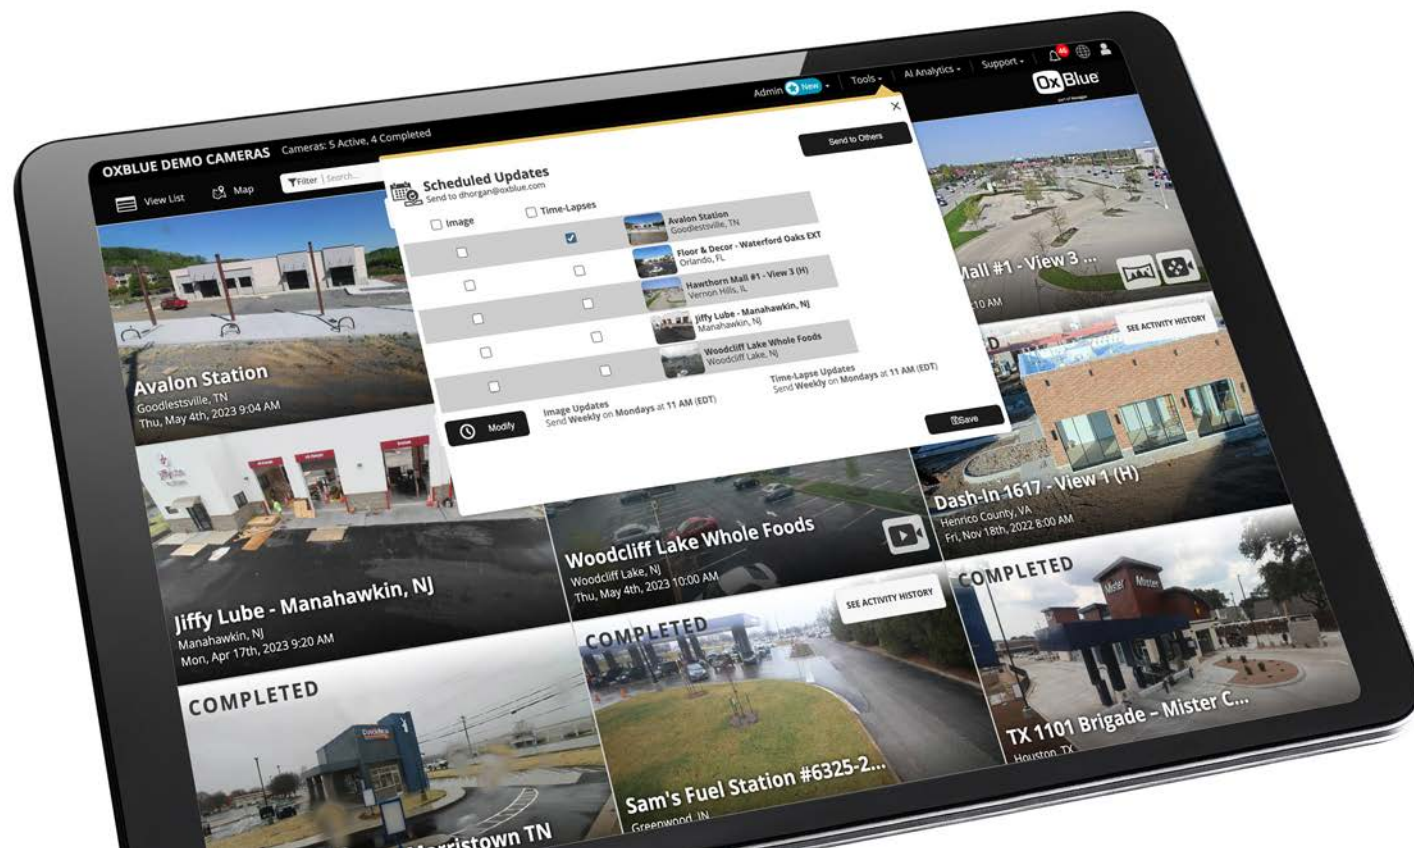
Admin New Tools AI Analytics Support 46

OxBlue

OXBLUE DEMO CAMERAS Cameras: 5 Active, 4 Completed

View List Map Filter Search...

Send to Others

Scheduled Updates
Send to dhorgan@oxblue.com

Image Time-Lapses

| Image | Time-Lapses | Camera |
|---|---|---|
| ☐ | ☑ | Avalon Station, Goodlestsville, TN |
| ☐ | ☐ | Floor & Decor - Waterford Oaks EXT, Orlando, FL |
| ☐ | ☐ | Hawthorn Mall #1 - View 3 (H), Vernon Hills, IL |
| ☐ | ☐ | Jiffy Lube - Manahawkin, NJ, Manahawkin, NJ |
| ☐ | ☐ | Woodcliff Lake Whole Foods, Woodcliff Lake, NJ |
| ☐ | ☐ | |

Modify

Image Updates
Send Weekly on Mondays at 11 AM (EDT)

Time-Lapse Updates
Send Weekly on Mondays at 11 AM (EDT)

Save

Avalon Station
Goodlestsville, TN
Thu, May 4th, 2023 9:04 AM

Mall #1 - View 3 ...
10 AM

SEE ACTIVITY HISTORY

Dash-In 1617 - View 1 (H)
Henrico County, VA
Fri, Nov 18th, 2022 8:00 AM

Woodcliff Lake Whole Foods
Woodcliff Lake, NJ
Thu, May 4th, 2023 10:00 AM

Jiffy Lube - Manahawkin, NJ
Manahawkin, NJ
Mon, Apr 17th, 2023 9:20 AM

COMPLETED

SEE ACTIVITY HISTORY

COMPLETED

Sam's Fuel Station #6325-2...
Greenwood, IN

COMPLETED

TX 1101 Brigade - Mister C...
Houston, TX

COMPLETED

Morristown TN